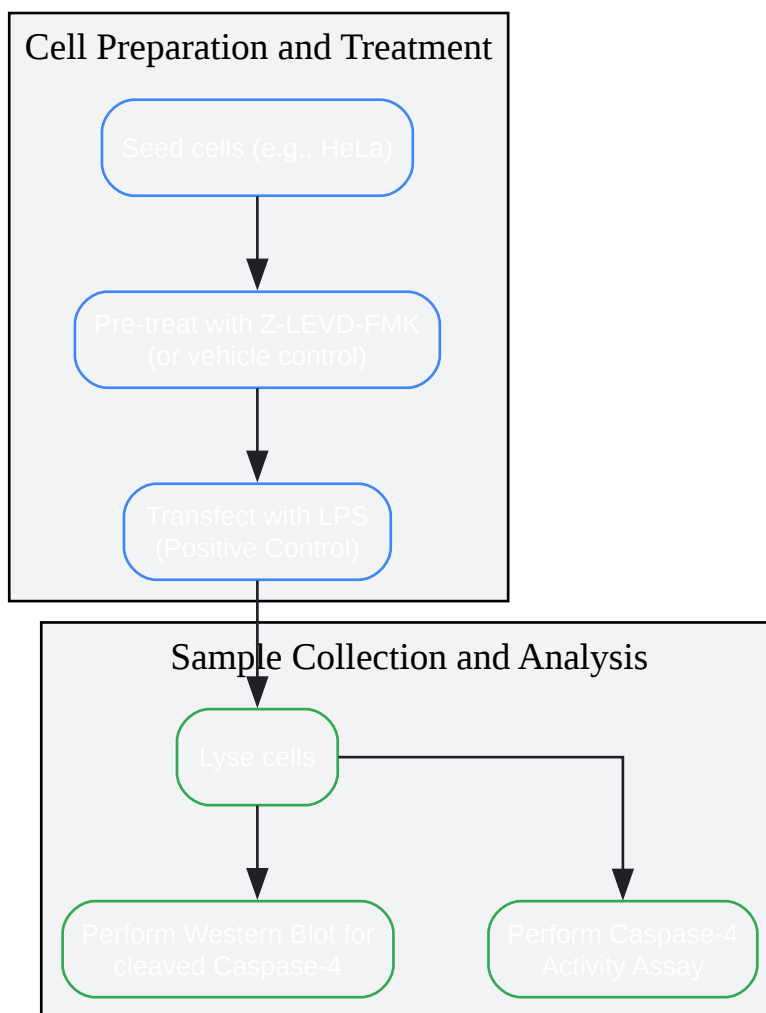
Cell Preparation and Treatment

Seed cells (e.g., HeLa)

Pre-treat with Z-LEVD-FMK (or vehicle control)

Transfect with LPS (Positive Control)

Sample Collection and Analysis

Lyse cells

Perform Western Blot for cleaved Caspase-4

Perform Caspase-4 Activity Assay